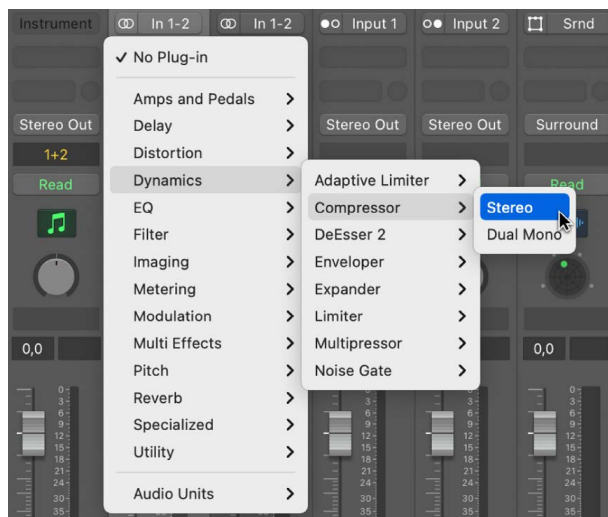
Instrument In 1-2 In 1-2 Input 1 Input 2 Srnd

Stereo Out Stereo Out Stereo Out Surround

1+2

Read Read

0,0 0,0

✓ No Plug-in

Amps and Pedals >
Delay >
Distortion >
Dynamics >
EQ >
Filter >
Imaging >
Metering >
Modulation >
Multi Effects >
Pitch >
Reverb >
Specialized >
Utility >

Audio Units >

Adaptive Limiter >
Compressor >
DeEsser 2 >
Enveloper >
Expander >
Limiter >
Multipressor >
Noise Gate >

Stereo
Dual Mono